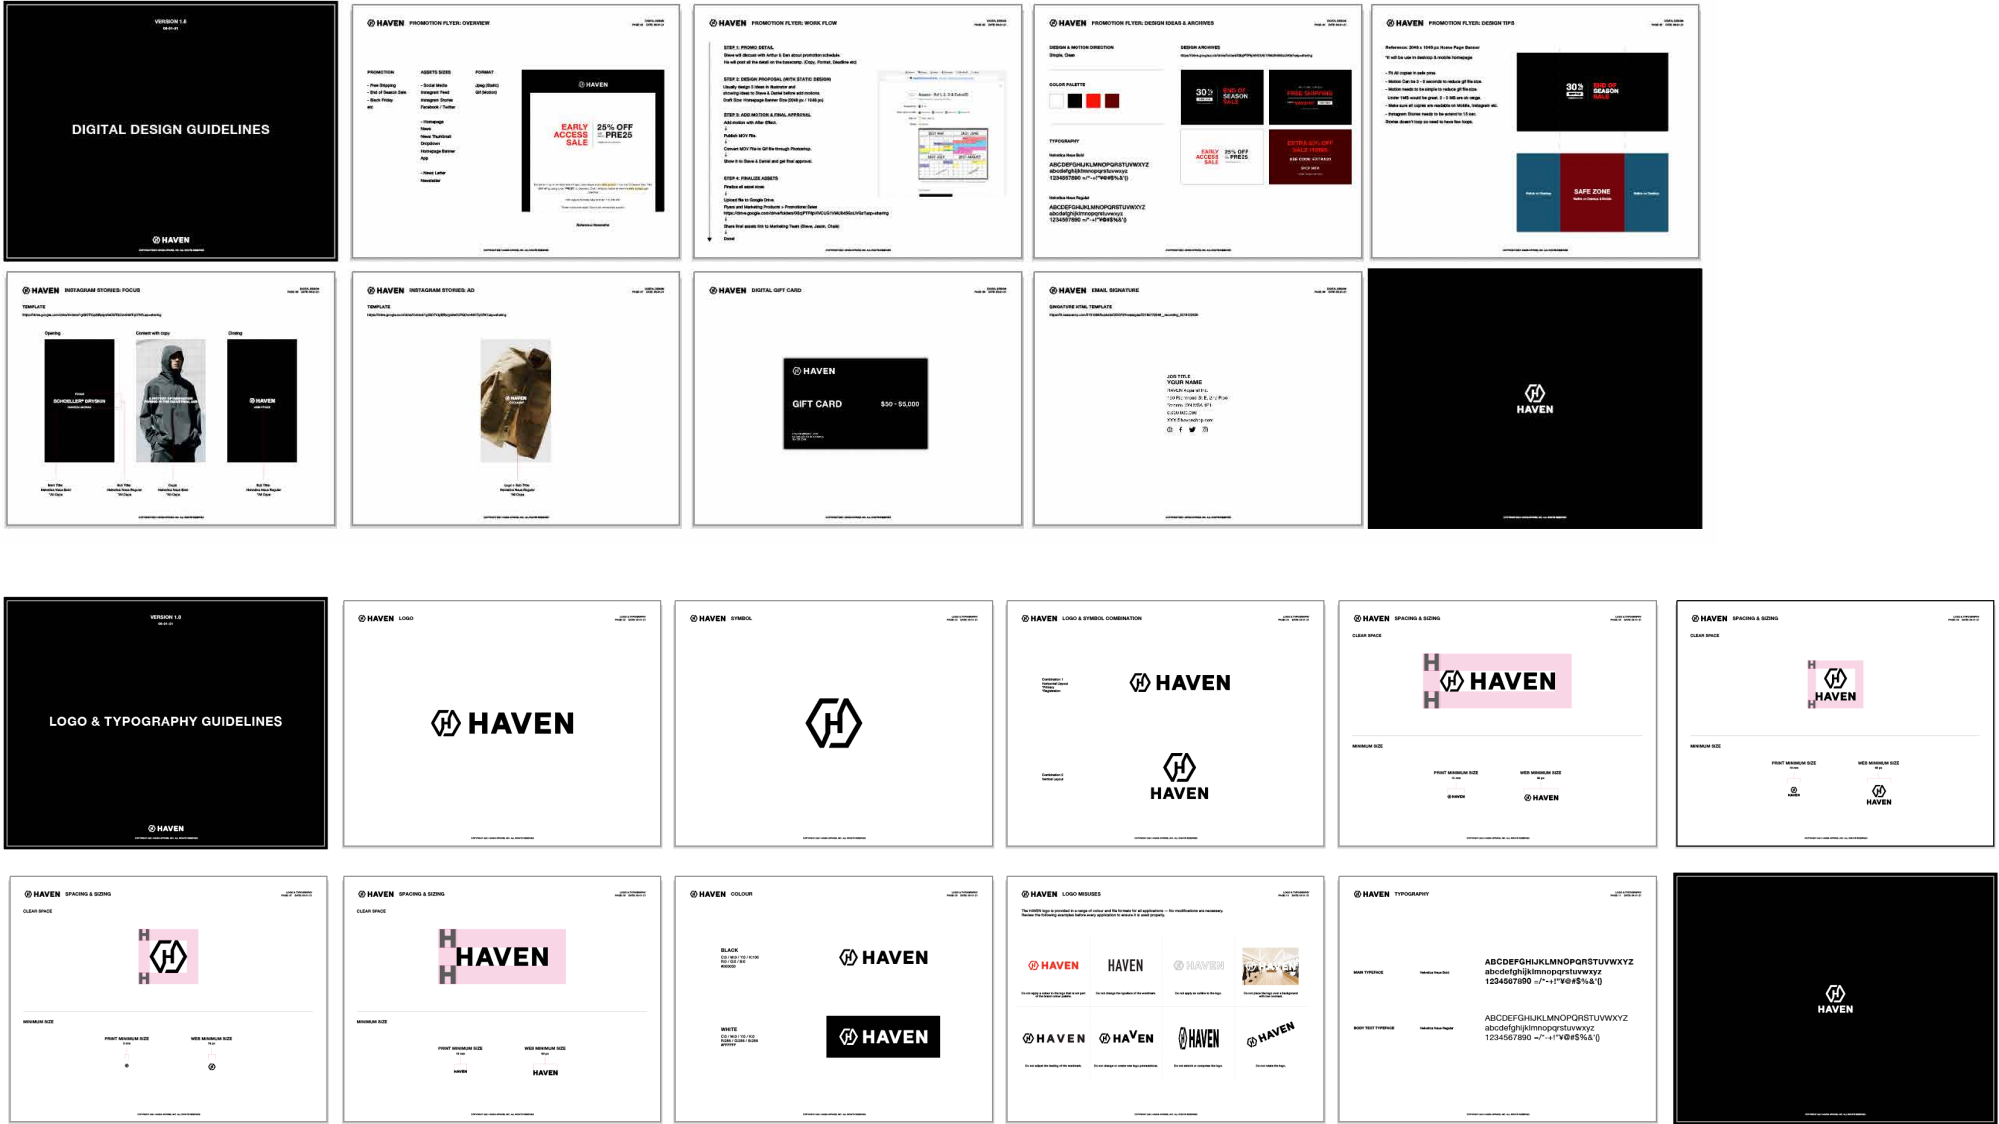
VERSION 1.0

DIGITAL DESIGN GUIDELINES

HAVEN

HAVEN PROMOTION FLYER: OVERVIEW

PROMOTION

ASSETS SIZES

FORMAT

HAVEN

EARLY ACCESS SALE

25% OFF PRE25

HAVEN PROMOTION FLYER: WORK FLOW

STEP 1: PROMO DETAIL

STEP 2: DESIGN PROPOSAL (WITH STATIC DESIGN)

STEP 3: ADD MOTION & FINAL APPROVAL

STEP 4: FINALIZE ASSETS

HAVEN PROMOTION FLYER: DESIGN IDEAS & ARCHIVES

DESIGN & MOTION DIRECTION

DESIGN ARCHIVES

COLOR PALETTE

TYPOGRAPHY

ABCDEFGHIJKLMNOPQRSTUVWXYZ
abcdefghijklmnopqrstuvwxyz
1234567890

30% END OF SEASON SALE

FREE SHIPPING

EARLY ACCESS SALE 25% OFF PRE25

EXTRA 40% OFF SALE ITEMS

HAVEN PROMOTION FLYER: DESIGN TIPS

30% END OF SEASON SALE

SAFE ZONE

HAVEN INSTAGRAM STORIES: FOCUS

TEMPLATE

Opening

Content with copy

Closing

HAVEN

HAVEN INSTAGRAM STORIES: AD

TEMPLATE

HAVEN

HAVEN DIGITAL GIFT CARD

HAVEN

GIFT CARD

$50 - $5,000

HAVEN EMAIL SIGNATURE

SIGNATURE HTML TEMPLATE

JOB TITLE
YOUR NAME

HAVEN

VERSION 1.0

LOGO & TYPOGRAPHY GUIDELINES

HAVEN

HAVEN LOGO

HAVEN

HAVEN SYMBOL

HAVEN LOGO & SYMBOL COMBINATION

HAVEN

HAVEN

HAVEN SPACING & SIZING

CLEAR SPACE

HAVEN

MINIMUM SIZE

PRINT MINIMUM SIZE

WEB MINIMUM SIZE

HAVEN

HAVEN

HAVEN SPACING & SIZING

CLEAR SPACE

HAVEN

MINIMUM SIZE

PRINT MINIMUM SIZE

WEB MINIMUM SIZE

HAVEN

HAVEN

HAVEN SPACING & SIZING

CLEAR SPACE

MINIMUM SIZE

PRINT MINIMUM SIZE

WEB MINIMUM SIZE

HAVEN SPACING & SIZING

CLEAR SPACE

HAVEN

MINIMUM SIZE

PRINT MINIMUM SIZE

WEB MINIMUM SIZE

HAVEN

HAVEN

HAVEN COLOUR

BLACK

HAVEN

WHITE

HAVEN

HAVEN LOGO MISUSES

HAVEN

HAVEN

HAVEN

HAVEN

HAVEN

HAVEN

HAVEN

HAVEN TYPOGRAPHY

MAIN TYPEFACE

ABCDEFGHIJKLMNOPQRSTUVWXYZ
abcdefghijklmnopqrstuvwxyz
1234567890 -/"-+!"¥@#$%&'()

BODY TEXT TYPEFACE

ABCDEFGHIJKLMNOPQRSTUVWXYZ
abcdefghijklmnopqrstuvwxyz
1234567890 -/"-+!"¥@#$%&'()

HAVEN